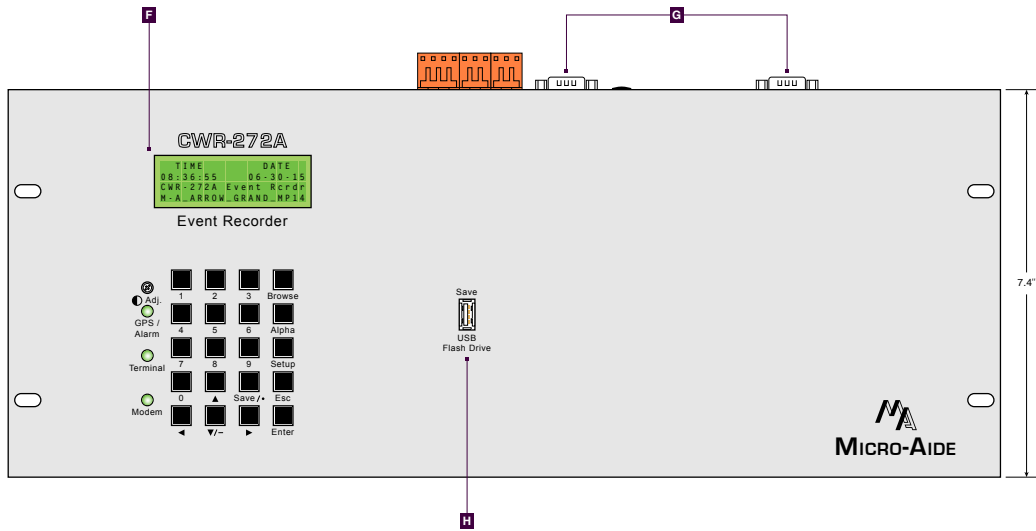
F

G

CWR-272A

TIME DATE
08:36:55 06-30-15
CWR-272A Event Rcrdr
M-A_ARROW_GRAND_MP14

Event Recorder

Adj.

GPS / Alarm

Terminal

Modem

1 2 3 Browse
4 5 6 Alpha
7 8 9 Setup
0 ▲ Save / • Esc
◄ ▼/– ► Enter

Save

USB Flash Drive

7.4"

MICRO-AIDE

H